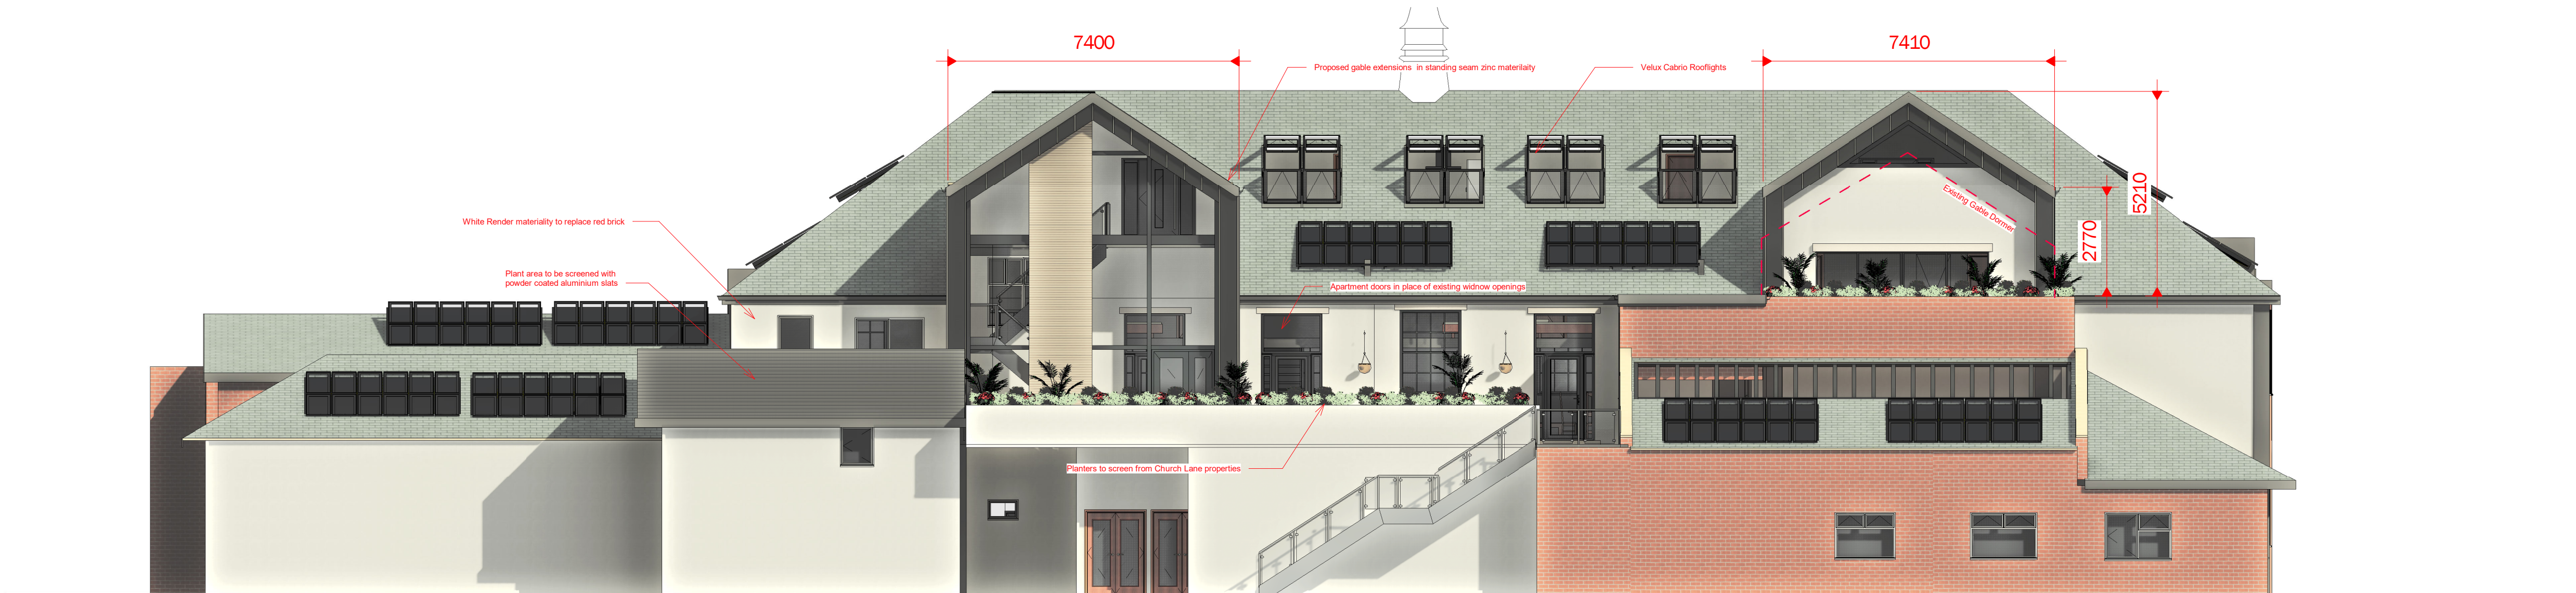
7400

Proposed gable extensions in standing seam zinc materilaity

Velux Cabrio Rooflights

7410

5210

2770

Existing Gable Dormer

White Render materiality to replace red brick

Plant area to be screened with powder coated aluminium slats

Apartment doors in place of existing widnow openings

Planters to screen from Church Lane properties